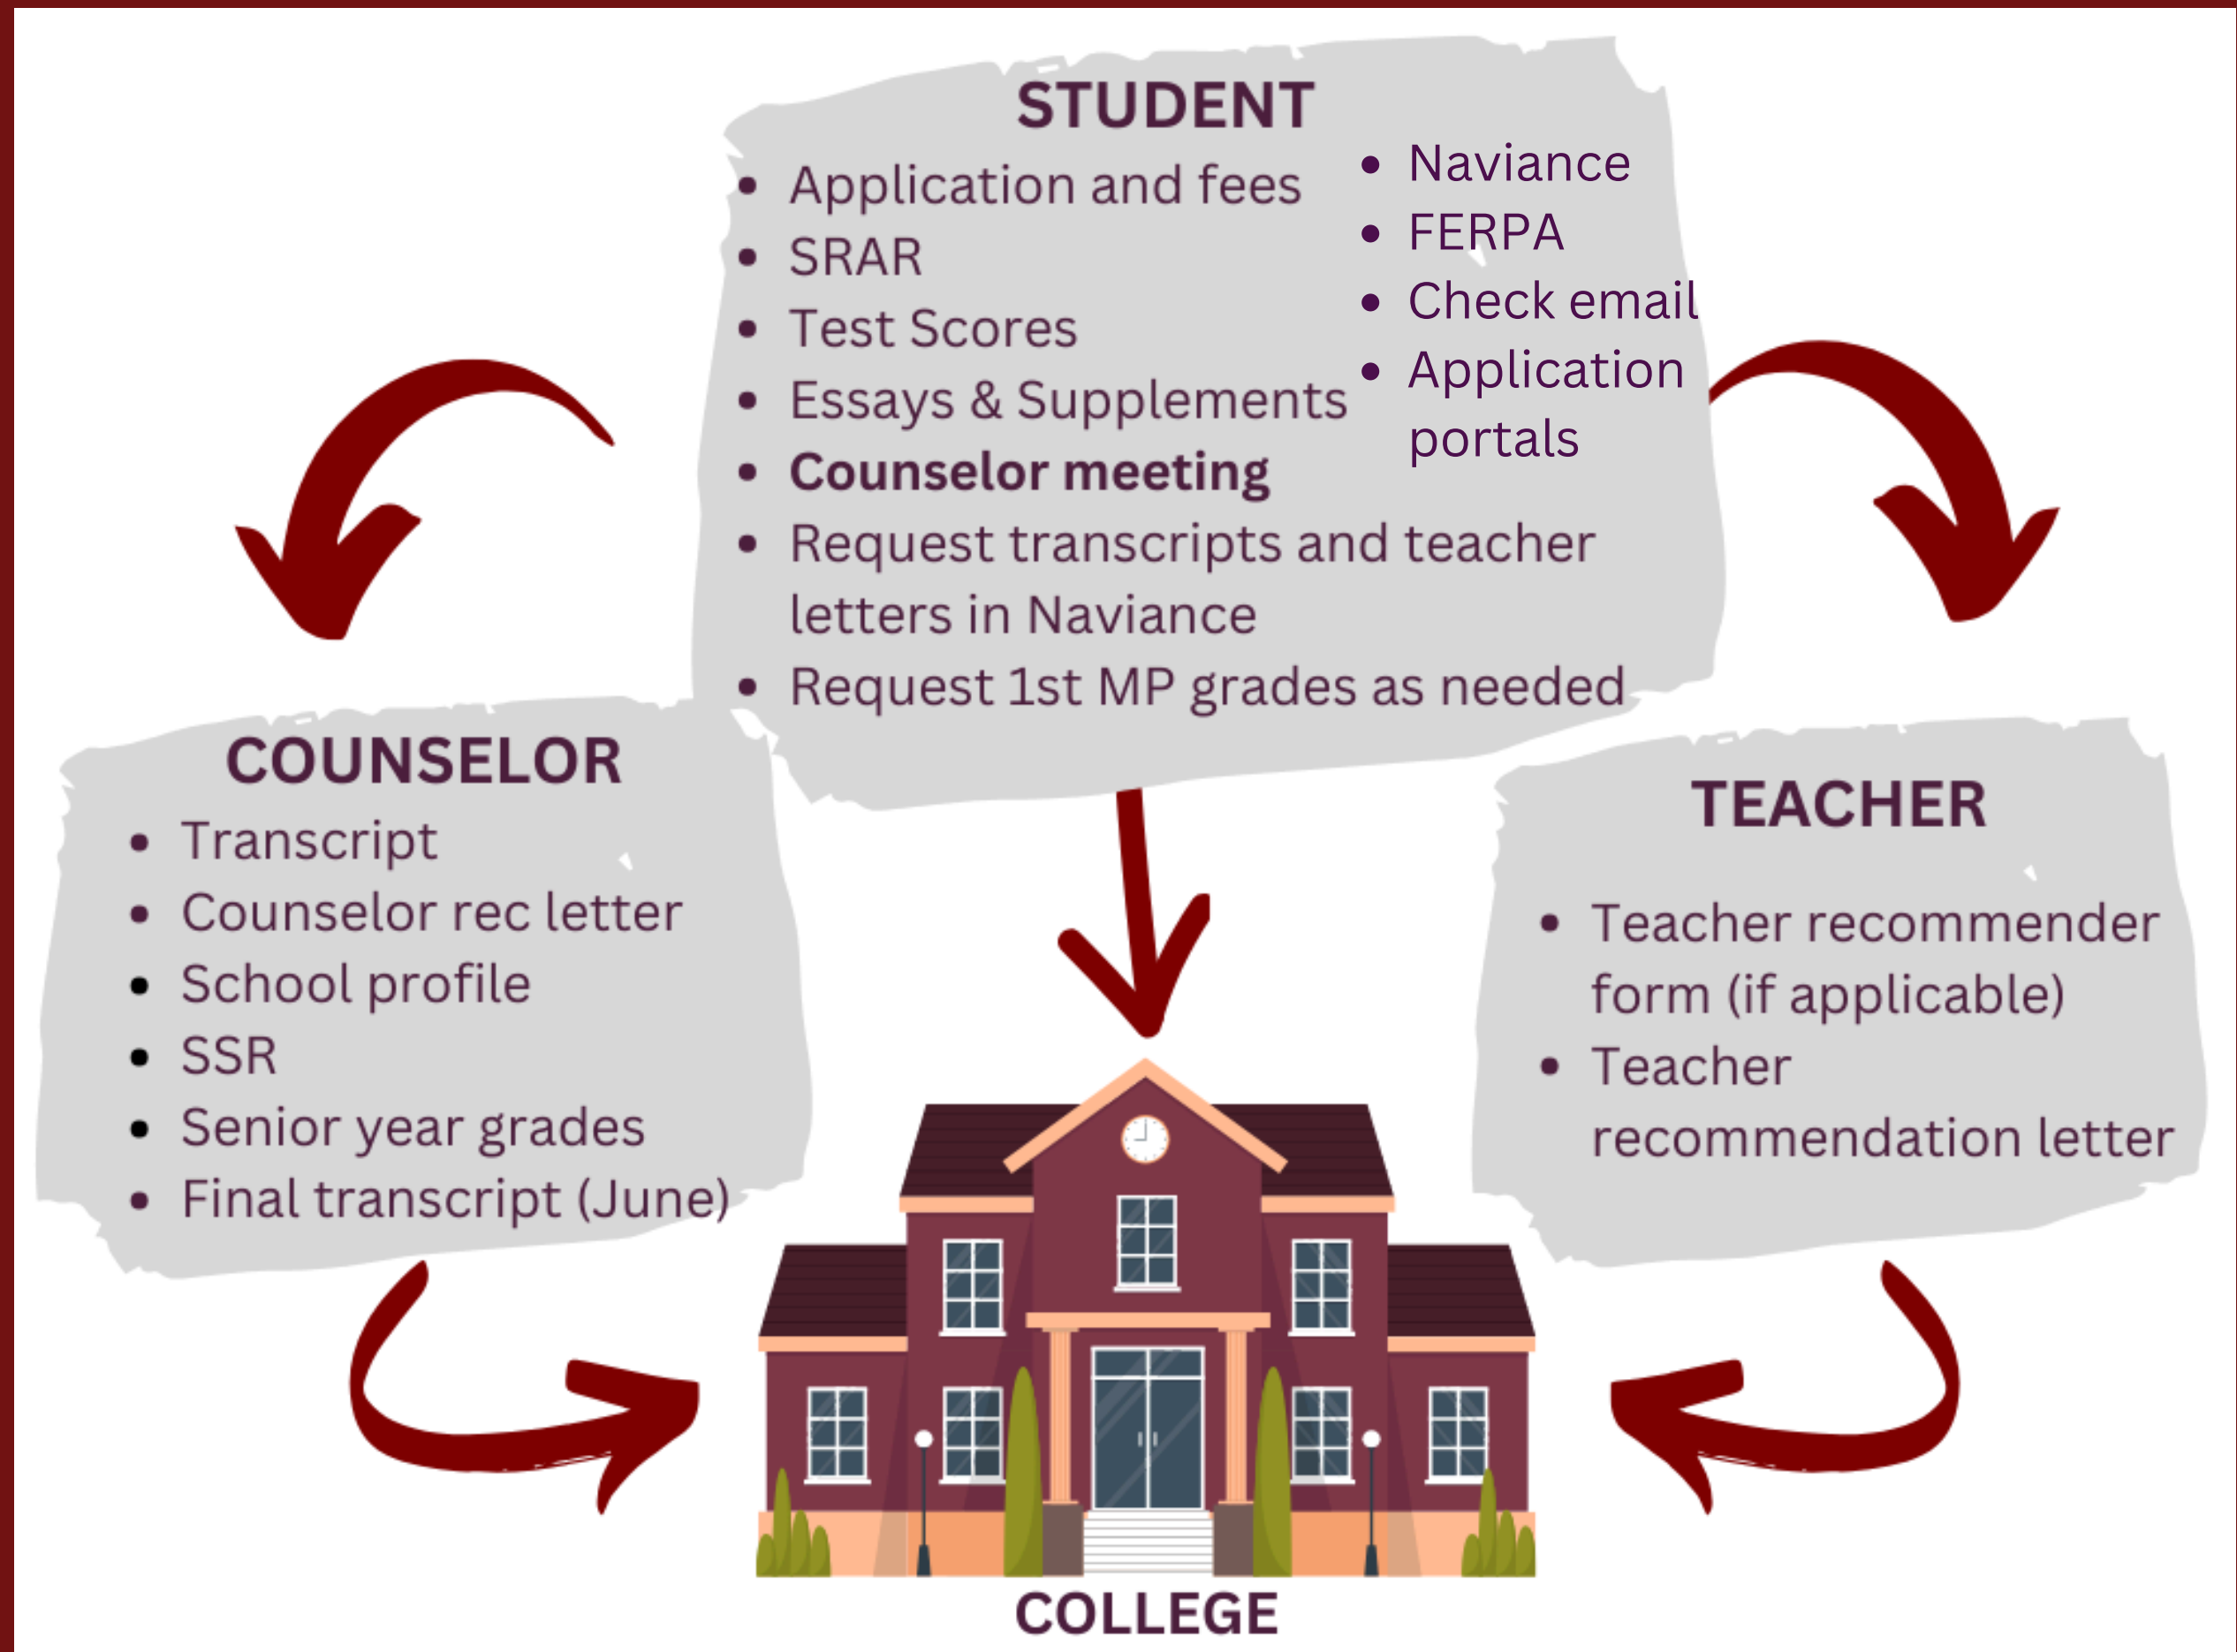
STUDENT

- Application and fees
- SRAR
- Test Scores
- Essays & Supplements
- **Counselor meeting**
- Request transcripts and teacher letters in Naviance
- Request 1st MP grades as needed

- Naviance
- FERPA
- Check email
- Application portals

COUNSELOR

- Transcript
- Counselor rec letter
- School profile
- SSR
- Senior year grades
- Final transcript (June)

TEACHER

- Teacher recommender form (if applicable)
- Teacher recommendation letter

COLLEGE